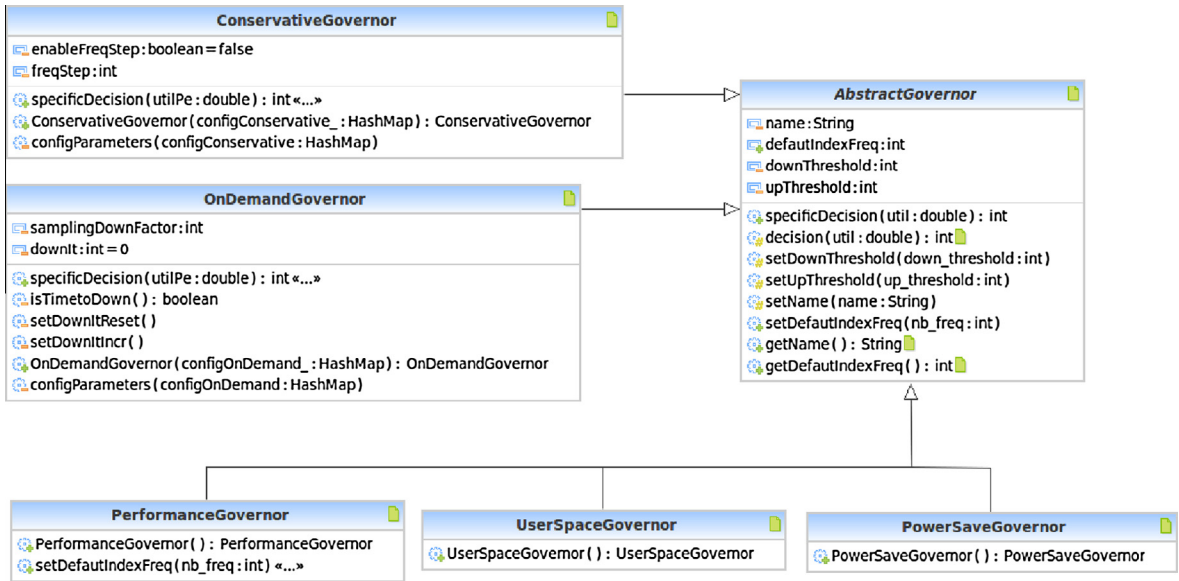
ConservativeGovernor

enableFreqStep: boolean = false
freqStep: int

specificDecision(utilPe: double): int «...»
ConservativeGovernor(configConservative_: HashMap): ConservativeGovernor
configParameters(configConservative: HashMap)

OnDemandGovernor

samplingDownFactor: int
downIt: int = 0

specificDecision(utilPe: double): int «...»
isTimetoDown(): boolean
setDownItReset()
setDownItIncr()
OnDemandGovernor(configOnDemand_: HashMap): OnDemandGovernor
configParameters(configOnDemand: HashMap)

AbstractGovernor

name: String
defautIndexFreq: int
downThreshold: int
upThreshold: int

specificDecision(util: double): int
decision(util: double): int
setDownThreshold(down_threshold: int)
setUpThreshold(up_threshold: int)
setName(name: String)
setDefautIndexFreq(nb_freq: int)
getName(): String
getDefautIndexFreq(): int

PerformanceGovernor

PerformanceGovernor(): PerformanceGovernor
setDefautIndexFreq(nb_freq: int) «...»

UserSpaceGovernor

UserSpaceGovernor(): UserSpaceGovernor

PowerSaveGovernor

PowerSaveGovernor(): PowerSaveGovernor